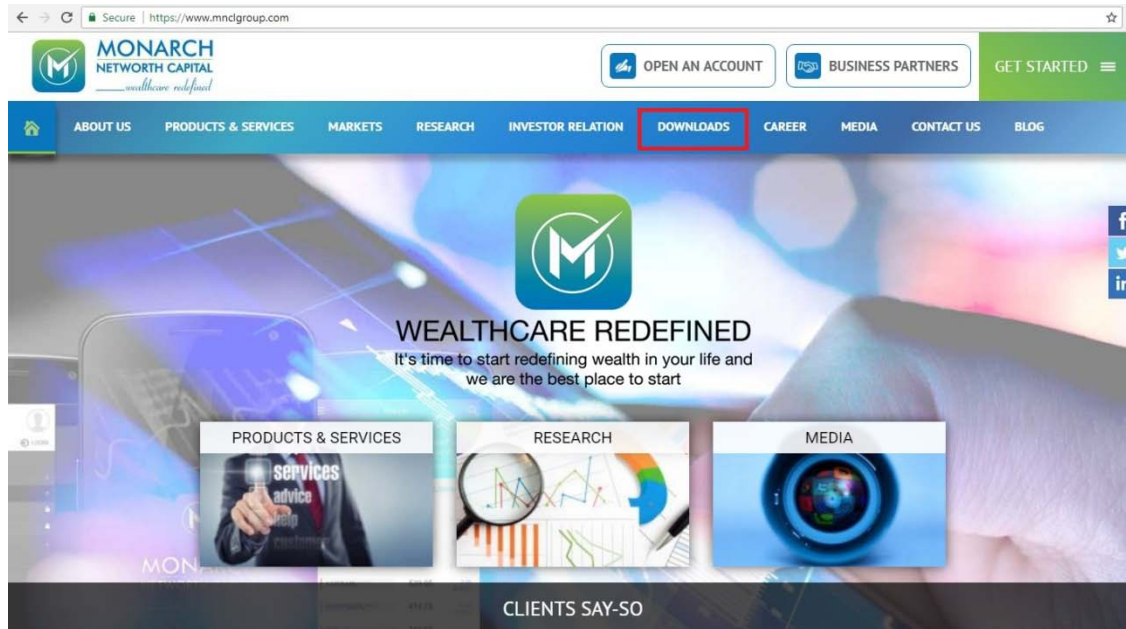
Secure | https://www.mnclgroup.com

MONARCH
NETWORTH CAPITAL
wealthcare redefined

OPEN AN ACCOUNT
BUSINESS PARTNERS
GET STARTED

ABOUT US
PRODUCTS & SERVICES
MARKETS
RESEARCH
INVESTOR RELATION
DOWNLOADS
CAREER
MEDIA
CONTACT US
BLOG

WEALTHCARE REDEFINED
It's time to start redefining wealth in your life and we are the best place to start

PRODUCTS & SERVICES
services
advice
help
customer

RESEARCH

MEDIA

MON

CLIENTS SAY-SO